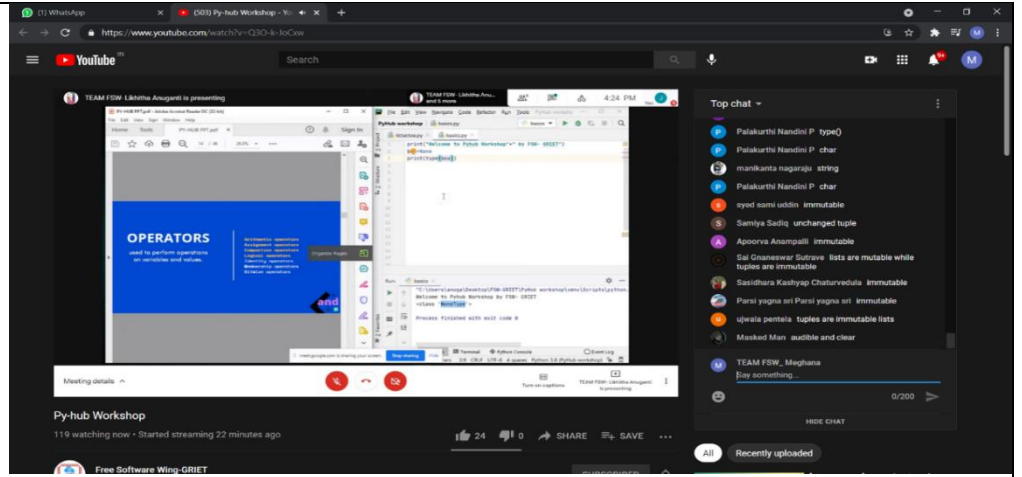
(1) WhatsApp
(503) Py-hub Workshop - Yo
https://www.youtube.com/watch?v=Q3O-k-loCxw
YouTube IN
Search

TEAM FSW_Likhitha Anuganti is presenting
TEAM FSW_Likhitha Anu... and 5 more
4:24 PM
PY-HUB PPT.pdf - Adobe Acrobat Reader DC (32-bit)
File Edit View Sign Window Help
Home Tools PY-HUB PPT.pdf
PyHub workshop basics.py
print("Welcome to Pyhub Workshop"+" by FSW- GRIET")
a=None
print(type(a))
OPERATORS
used to perform operations on variables and values.
Arithmetic operators
Assignment operators
Comparison operators
Logical operators
Identity operators
Membership operators
Bitwise operators
Organize Pages
Run: basics
Welcome to Pyhub Workshop by FSW- GRIET
<class 'NoneType'>
Process finished with exit code 0
meet.google.com is sharing your screen. Stop sharing Hide
Terminal Python Console Event Log
Meeting details
Turn on captions
TEAM FSW_Likhitha Anuganti is presenting

Top chat
Palakurthi Nandini P type()
Palakurthi Nandini P char
manikanta nagaraju string
Palakurthi Nandini P char
syed sami uddin immutable
Samiya Sadiq unchanged tuple
Apoorva Anampalli immutable
Sai Gnaneswar Sutrave lists are mutable while tuples are immutable
Sasidhara Kashyap Chaturvedula immutable
Parsi yagna sri Parsi yagna sri immutable
ujwala pentela tuples are immutable lists
Masked Man audible and clear
TEAM FSW_ Meghana
Say something...
0/200
HIDE CHAT

Py-hub Workshop
119 watching now • Started streaming 22 minutes ago
24 0 SHARE SAVE
Free Software Wing-GRIET
SUBSCRIBED
All Recently uploaded